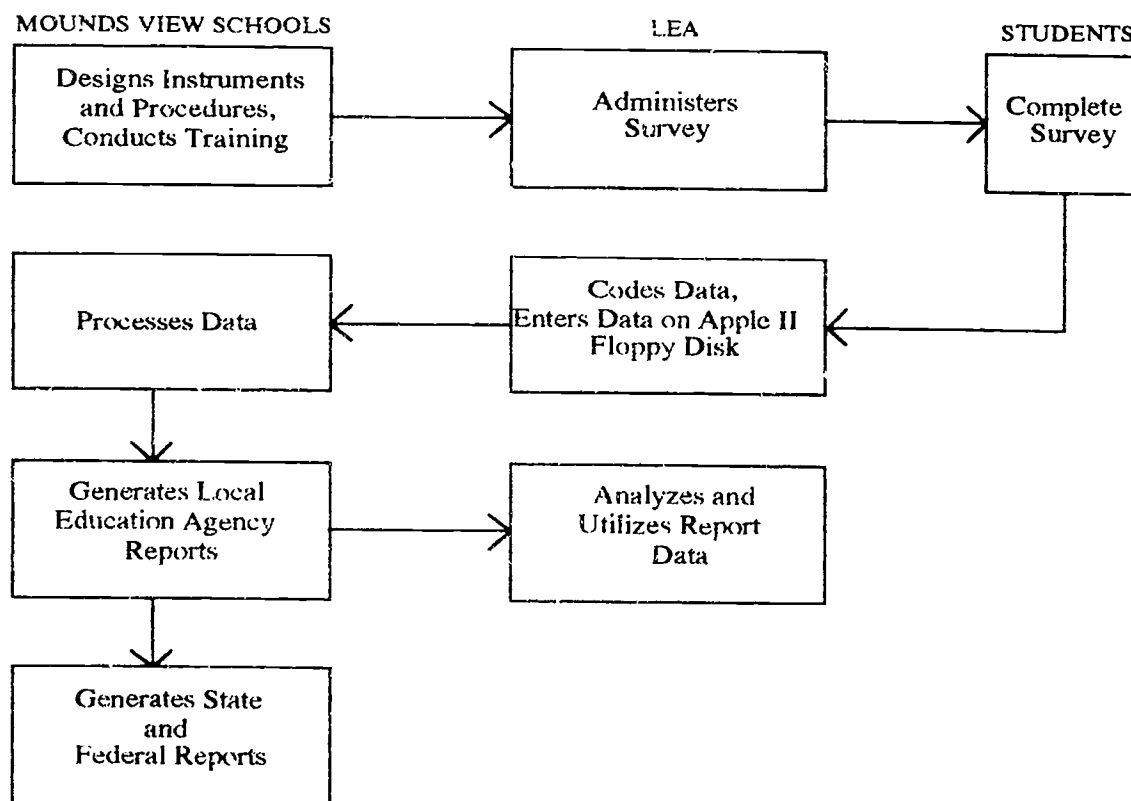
MOUNDS VIEW SCHOOLS

LEA

STUDENTS

Designs Instruments and Procedures, Conducts Training

Administers Survey

Complete Survey

Processes Data

Codes Data, Enters Data on Apple II Floppy Disk

Generates Local Education Agency Reports

Analyzes and Utilizes Report Data

Generates State and Federal Reports